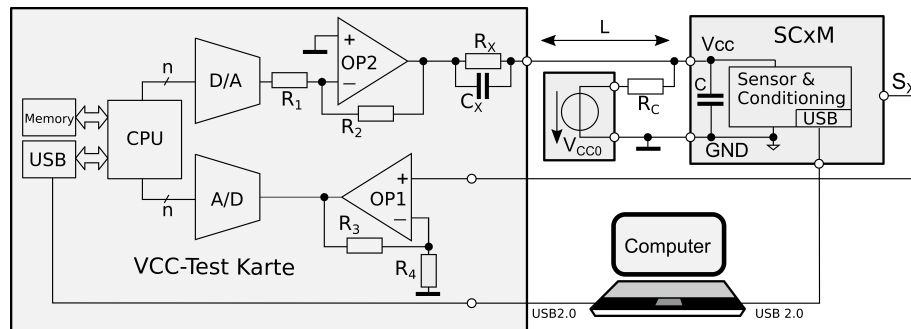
L

SCxM

Vcc

$R_X$

$C_X$

+

OP2

−

n

D/A

$R_1$

$R_2$

Memory

CPU

USB

n

A/D

+

OP1

−

$R_3$

$R_4$

VCC-Test Karte

$V_{CC0}$

$R_C$

C

Sensor & Conditioning

USB

GND

$S_Y$

Computer

USB2.0

USB 2.0